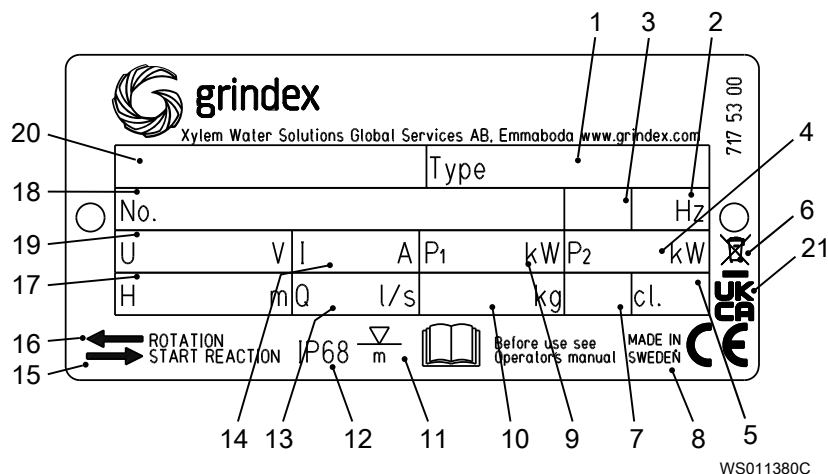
1 3 2

grindex

Xylem Water Solutions Global Services AB, Emmaboda www.grindex.com

717 53 00

20

Type

4

18

No.

Hz

6

19

U V I A P1 kW P2 kW

21

17

H m Q l/s kg cl.

UK CA

16 ROTATION

15 START REACTION

IP68

m

Before use see Operators manual

MADE IN SWEDEN

CE

14 13 12 11 10 9 7 8 5

WS011380C